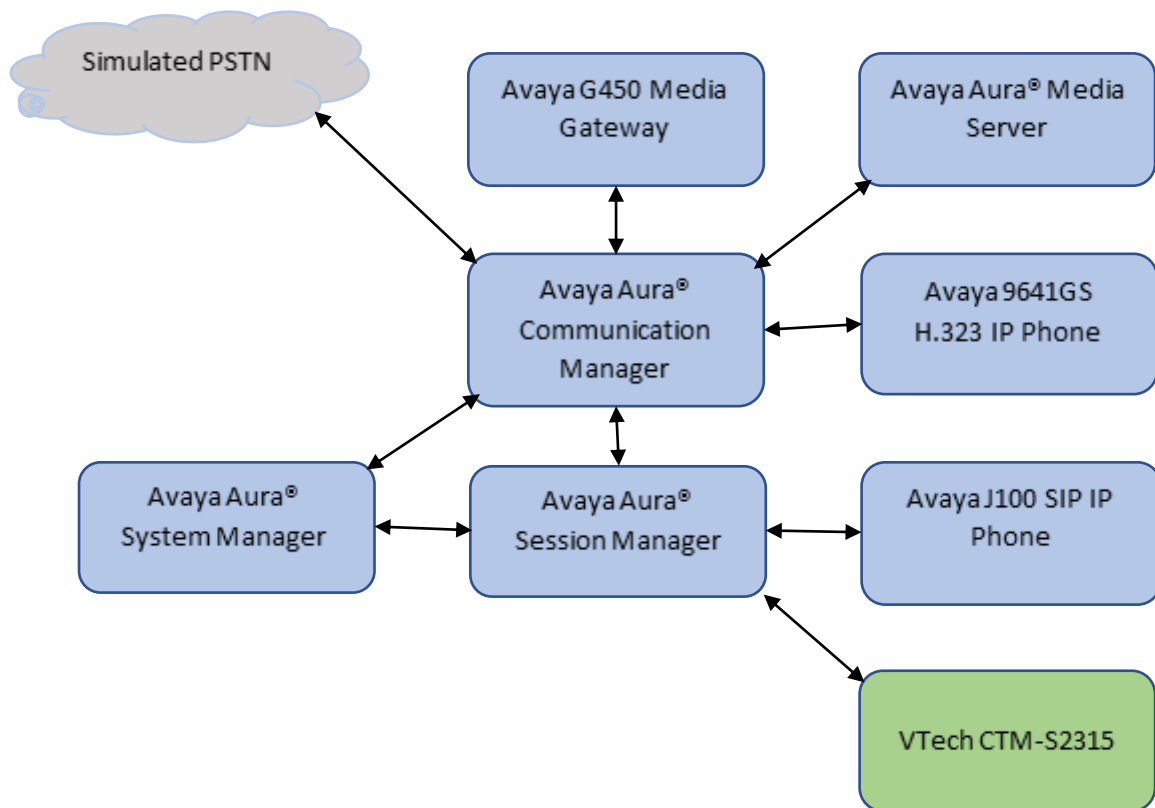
Simulated PSTN

Avaya G450 Media Gateway

Avaya Aura® Media Server

Avaya Aura® Communication Manager

Avaya 9641GS H.323 IP Phone

Avaya Aura® System Manager

Avaya Aura® Session Manager

Avaya J100 SIP IP Phone

VTech CTM-S2315